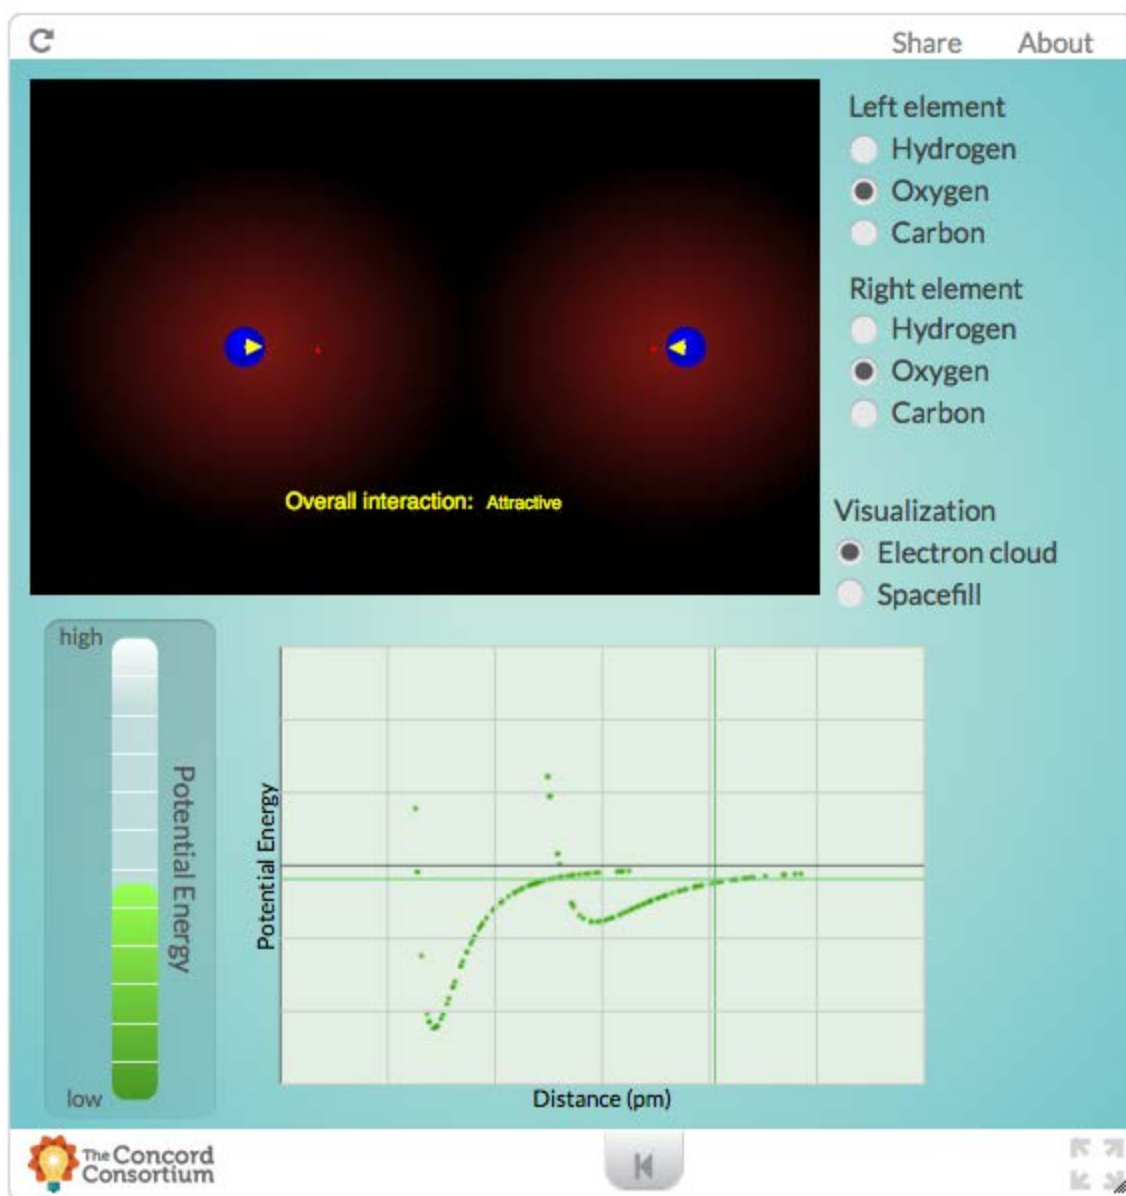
Share About

Left element
Hydrogen
Oxygen
Carbon

Right element
Hydrogen
Oxygen
Carbon

Overall interaction: Attractive

Visualization
Electron cloud
Spacefill

high
Potential Energy
low

Potential Energy
Distance (pm)

The Concord Consortium